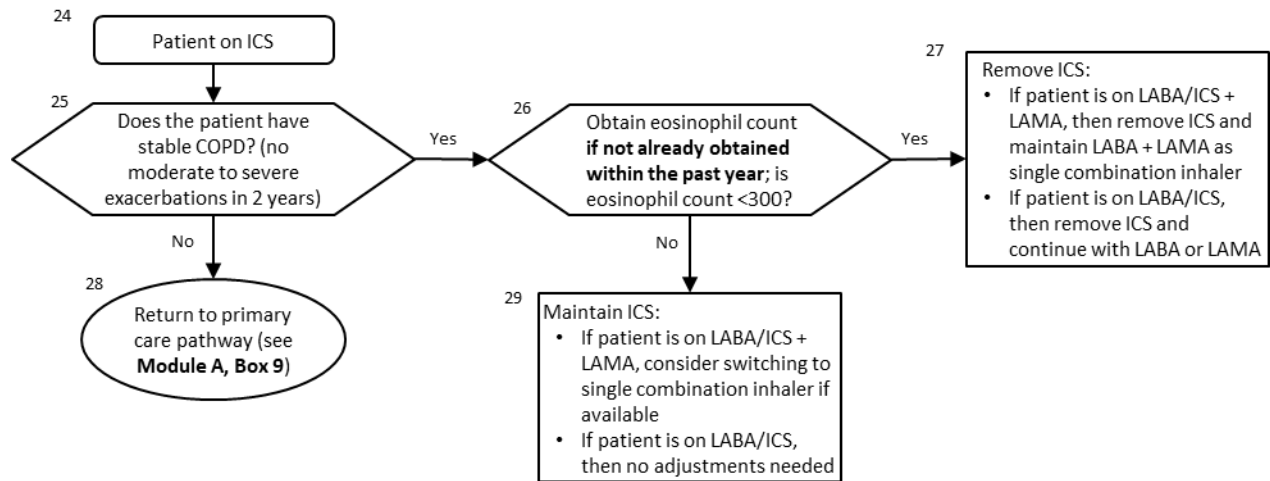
24

Patient on ICS

25

Does the patient have stable COPD? (no moderate to severe exacerbations in 2 years)

Yes

26

Obtain eosinophil count **if not already obtained within the past year**; is eosinophil count <300?

Yes

27

Remove ICS:
• If patient is on LABA/ICS + LAMA, then remove ICS and maintain LABA + LAMA as single combination inhaler
• If patient is on LABA/ICS, then remove ICS and continue with LABA or LAMA

No

28

Return to primary care pathway (see **Module A, Box 9**)

No

29

Maintain ICS:
• If patient is on LABA/ICS + LAMA, consider switching to single combination inhaler if available
• If patient is on LABA/ICS, then no adjustments needed